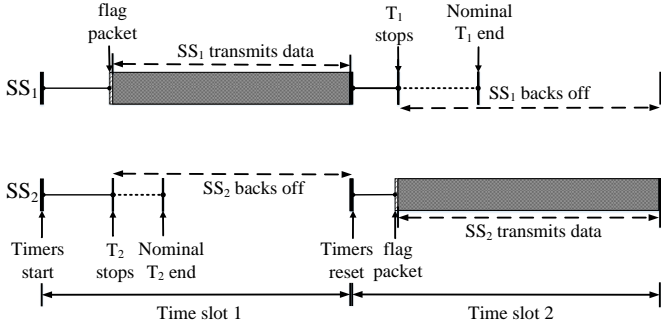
flag packet

$SS_1$ transmits data

$T_1$ stops

Nominal $T_1$ end

$SS_1$

$SS_1$ backs off

$SS_2$

$SS_2$ backs off

Timers start

$T_2$ stops

Nominal $T_2$ end

Timers reset

flag packet

$SS_2$ transmits data

Time slot 1

Time slot 2